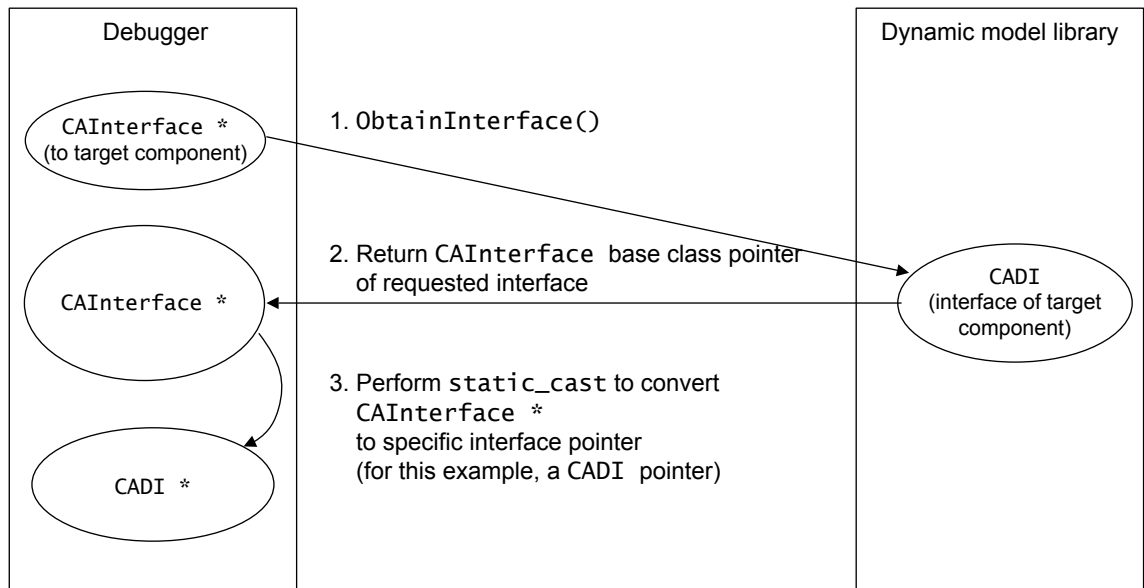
Debugger

Dynamic model library

CAInterface *
(to target component)

1. ObtainInterface()

2. Return CAInterface base class pointer of requested interface

CAInterface *

CADI
(interface of target component)

3. Perform static_cast to convert CAInterface * to specific interface pointer (for this example, a CADI pointer)

CADI *